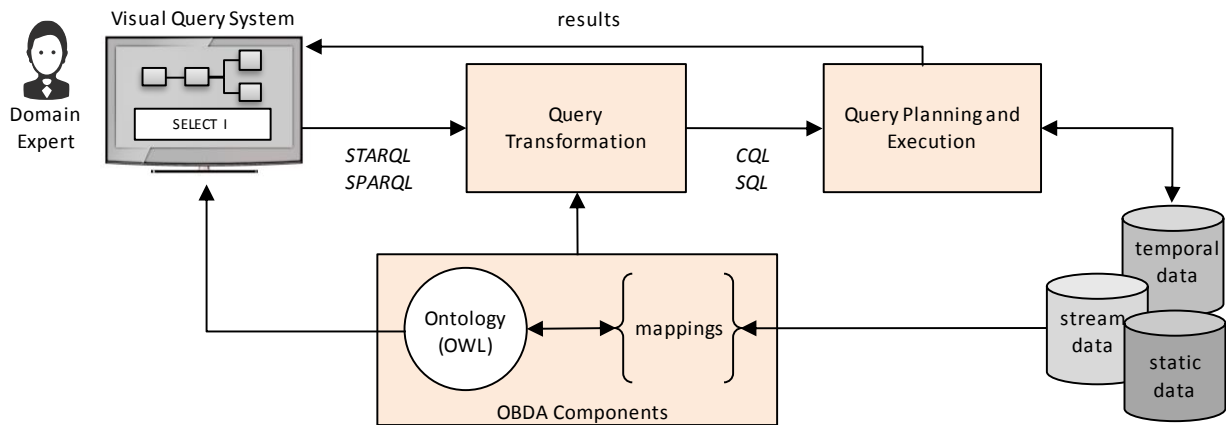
Visual Query System

results

Domain Expert

SELECT I

STARQL
SPARQL

Query Transformation

CQL
SQL

Query Planning and Execution

temporal data

stream data

static data

Ontology (OWL)

mappings

OBDA Components